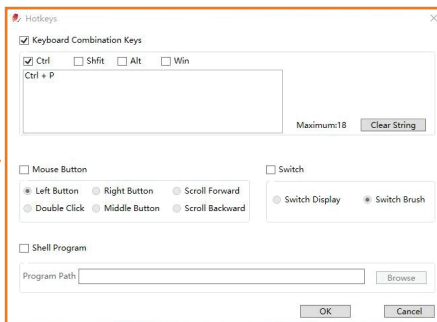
Hotkeys
×

Keyboard Combination Keys

Ctrl Shfit Alt Win

Ctrl + P

Maximum:18 Clear String

Mouse Button

Left Button Right Button Scroll Forward
Double Click Middle Button Scroll Backward

Switch

Switch Display Switch Brush

Shell Program

Program Path Browse

OK Cancel